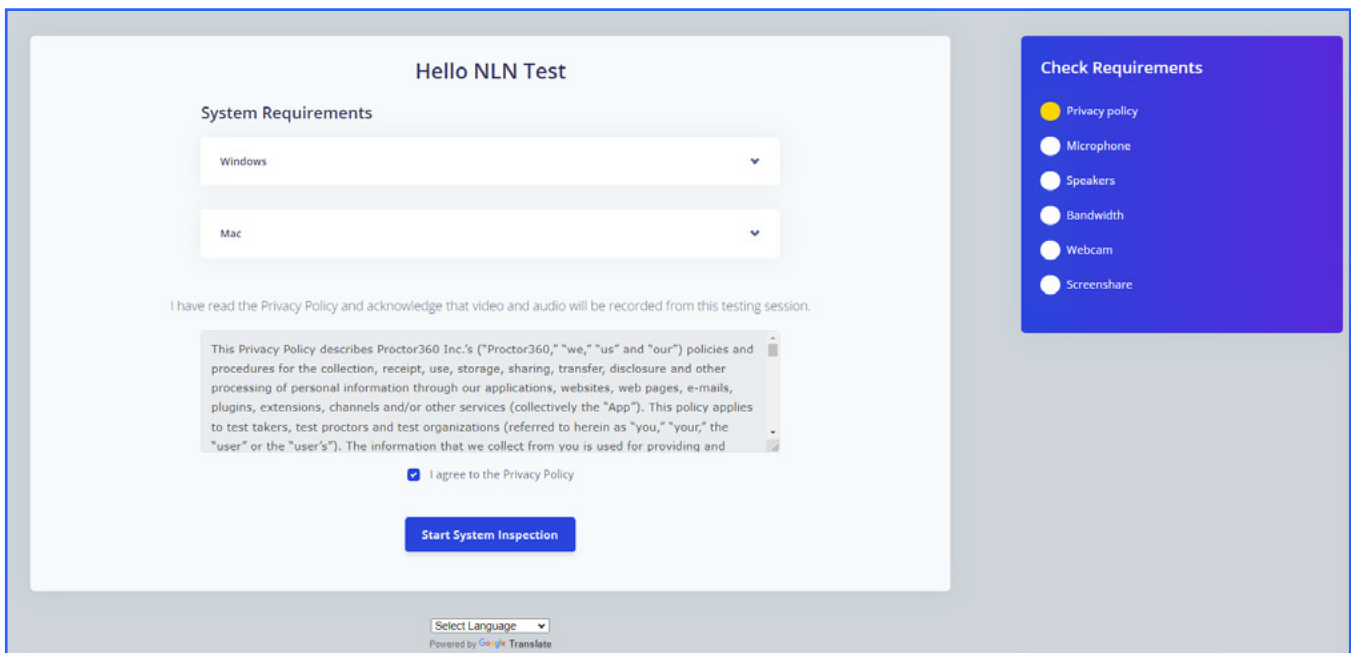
Hello NLN Test

System Requirements

Windows

Mac

I have read the Privacy Policy and acknowledge that video and audio will be recorded from this testing session.

This Privacy Policy describes Proctor360 Inc.'s ("Proctor360," "we," "us" and "our") policies and procedures for the collection, receipt, use, storage, sharing, transfer, disclosure and other processing of personal information through our applications, websites, web pages, e-mails, plugins, extensions, channels and/or other services (collectively the "App"). This policy applies to test takers, test proctors and test organizations (referred to herein as "you," "your," the "user" or the "user's"). The information that we collect from you is used for providing and

I agree to the Privacy Policy

Start System Inspection

Select Language
Powered by Google Translate

Check Requirements

Privacy policy

Microphone

Speakers

Bandwidth

Webcam

Screenshare